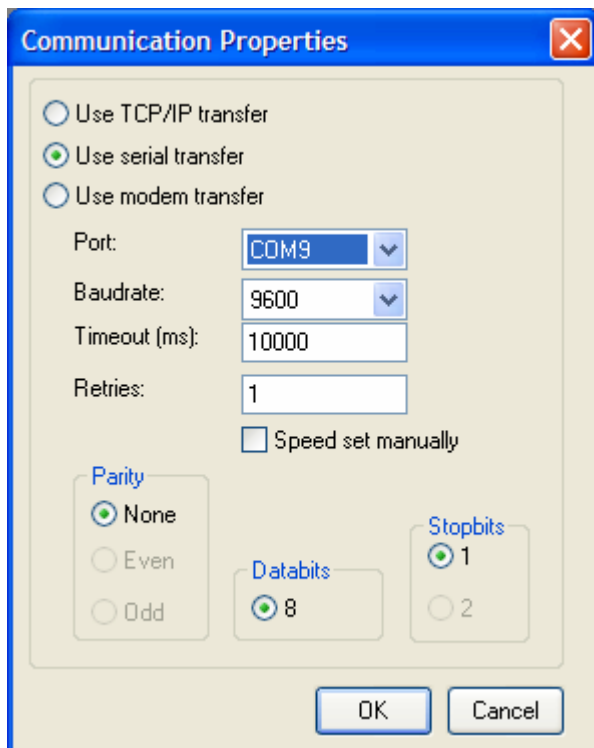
Communication Properties

Use TCP/IP transfer
Use serial transfer
Use modem transfer

Port: COM9
Baudrate: 9600
Timeout (ms): 10000
Retries: 1
Speed set manually

Parity
None
Even
Odd

Databits
8

Stopbits
1
2

OK
Cancel